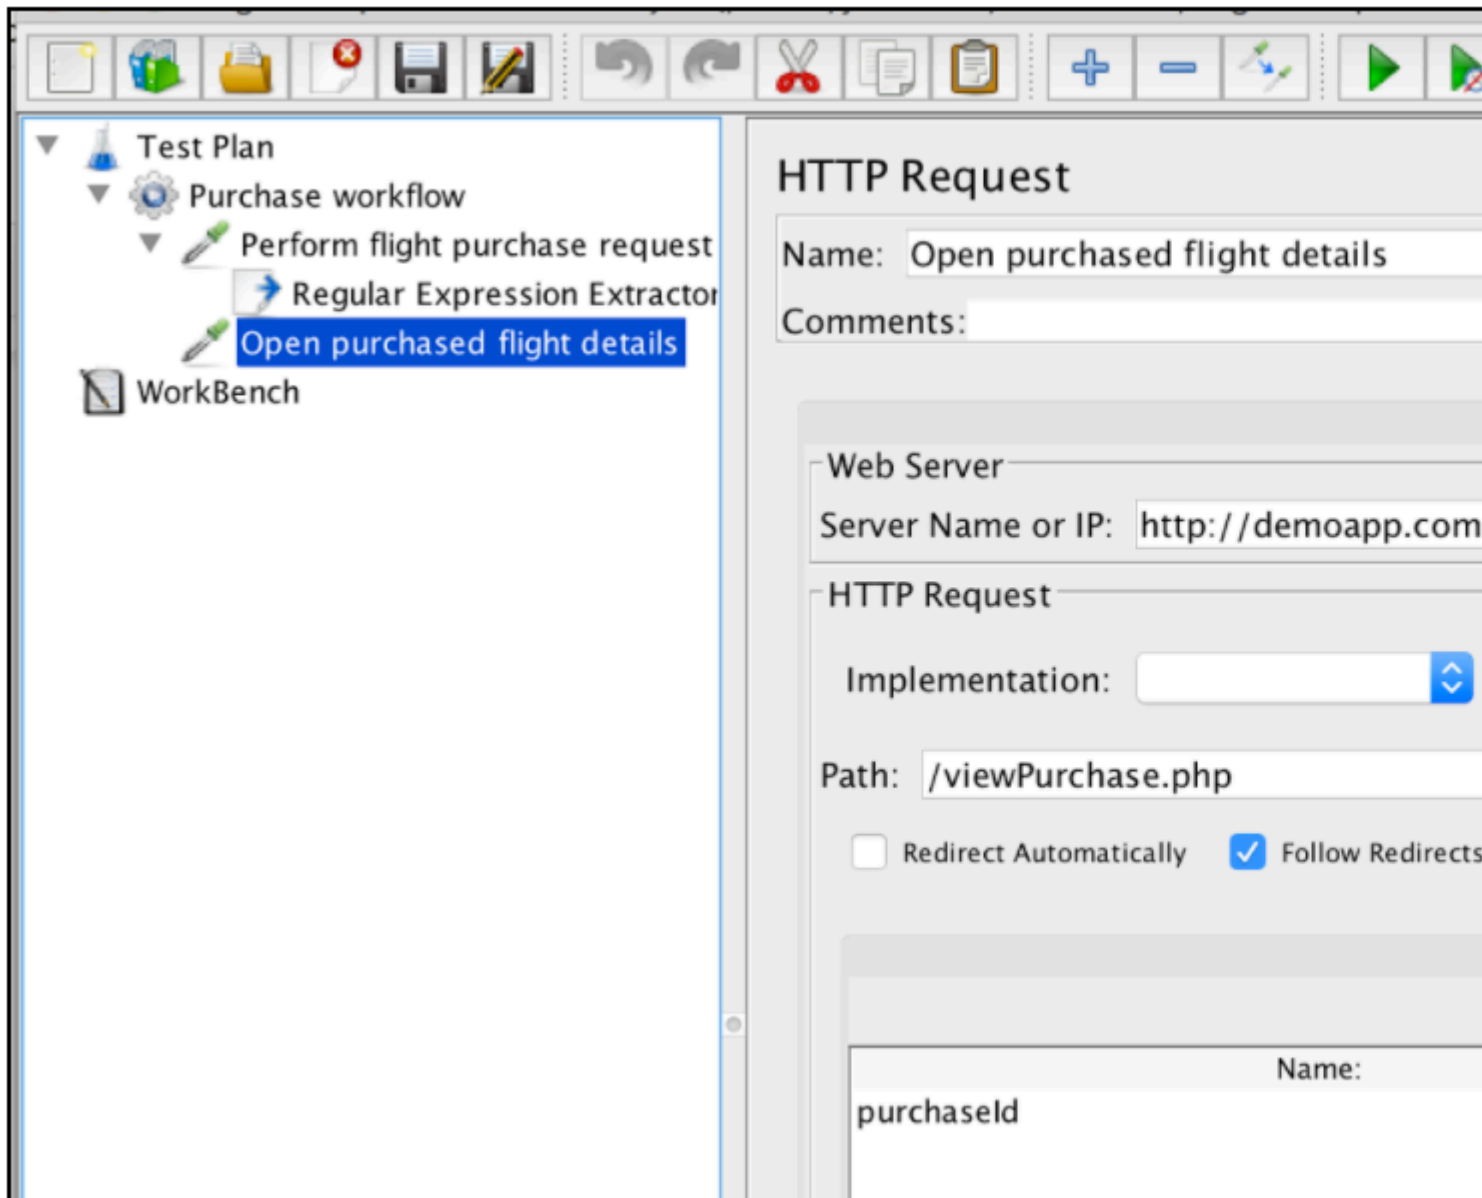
Test Plan
Purchase workflow
Perform flight purchase request
Regular Expression Extractor
Open purchased flight details
WorkBench

HTTP Request

Name: Open purchased flight details
Comments:

Web Server
Server Name or IP: http://demoapp.com

HTTP Request
Implementation:
Path: /viewPurchase.php

Redirect Automatically
Follow Redirects

| Name: |
|---|
| purchaseId |